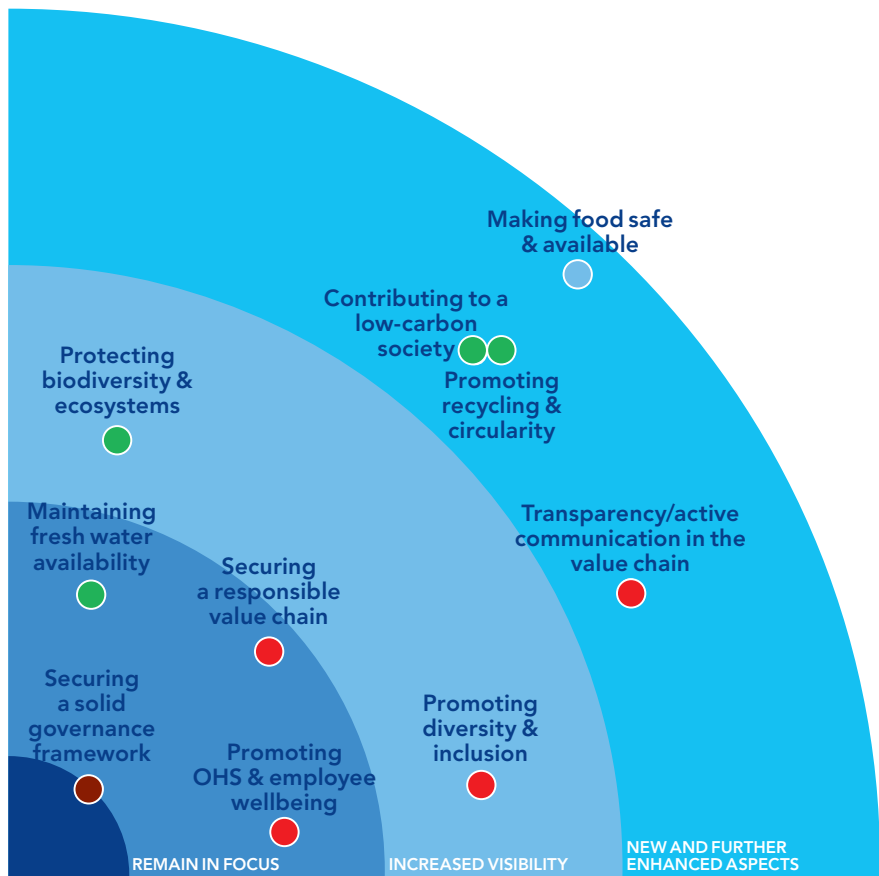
Making food safe & available

Contributing to a low-carbon society

Promoting recycling & circularity

Protecting biodiversity & ecosystems

Maintaining fresh water availability

Transparency/active communication in the value chain

Securing a responsible value chain

Securing a solid governance framework

Promoting diversity & inclusion

Promoting OHS & employee wellbeing

REMAIN IN FOCUS

INCREASED VISIBILITY

NEW AND FURTHER ENHANCED ASPECTS